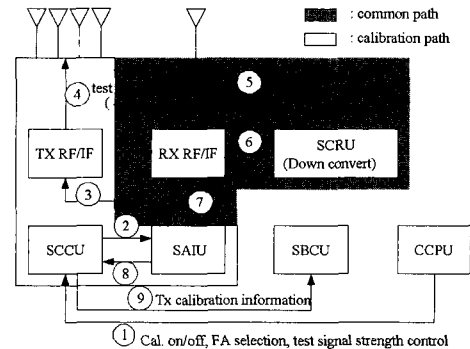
: common path

: calibration path

4 test

5

6

TX RF/IF

RX RF/IF

SCRU (Down convert)

3

7

2

SCCU

SAIU

SBCU

CCPU

8

9 Tx calibration information

1 Cal. on/off, FA selection, test signal strength control